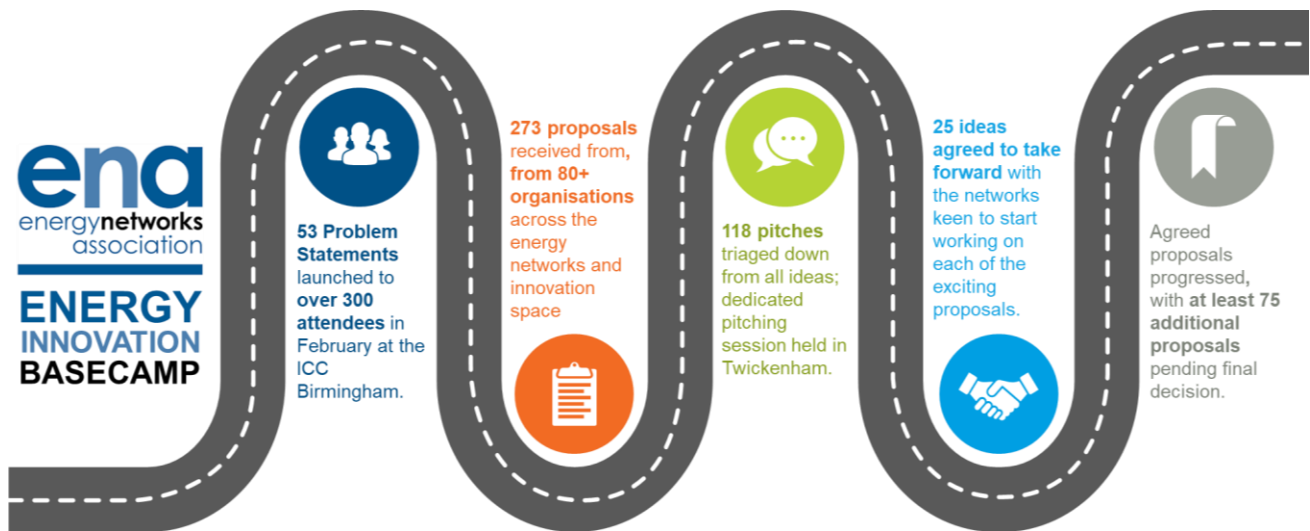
ena
energynetworks association

ENERGY INNOVATION BASECAMP

53 Problem Statements launched to over 300 attendees in February at the ICC Birmingham.

273 proposals received from, from 80+ organisations across the energy networks and innovation space

118 pitches triaged down from all ideas; dedicated pitching session held in Twickenham.

25 ideas agreed to take forward with the networks keen to start working on each of the exciting proposals.

Agreed proposals progressed, with at least 75 additional proposals pending final decision.